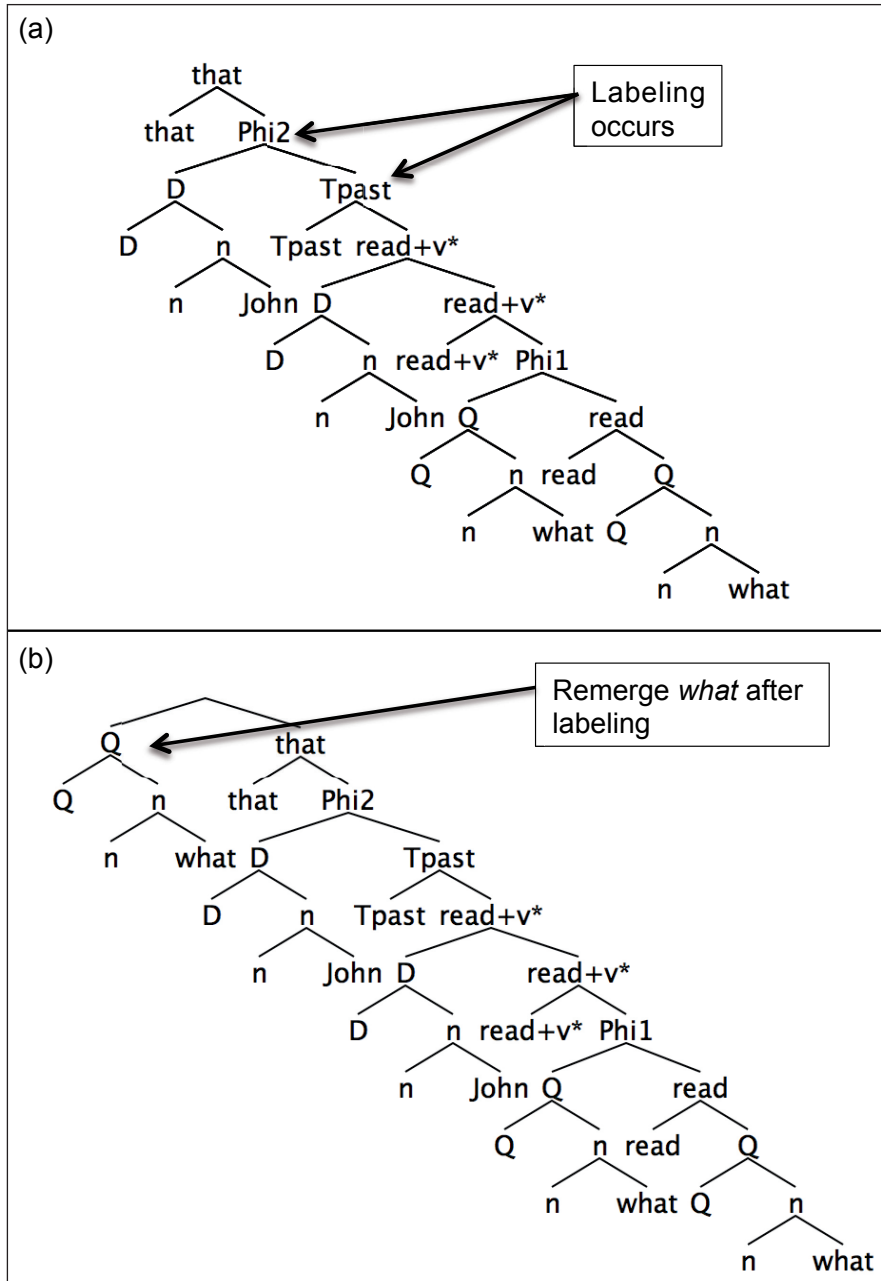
(a)

Labeling occurs

that
that Phi2
D Tpast
D n Tpast read+v*
n John D read+v*
D n read+v* Phi1
n John Q read
Q n read Q
n what Q n
n what

(b)

Remerge *what* after labeling

Q that
Q n that Phi2
n what D Tpast
D n Tpast read+v*
n John D read+v*
D n read+v* Phi1
n John Q read
Q n read Q
n what Q n
n what